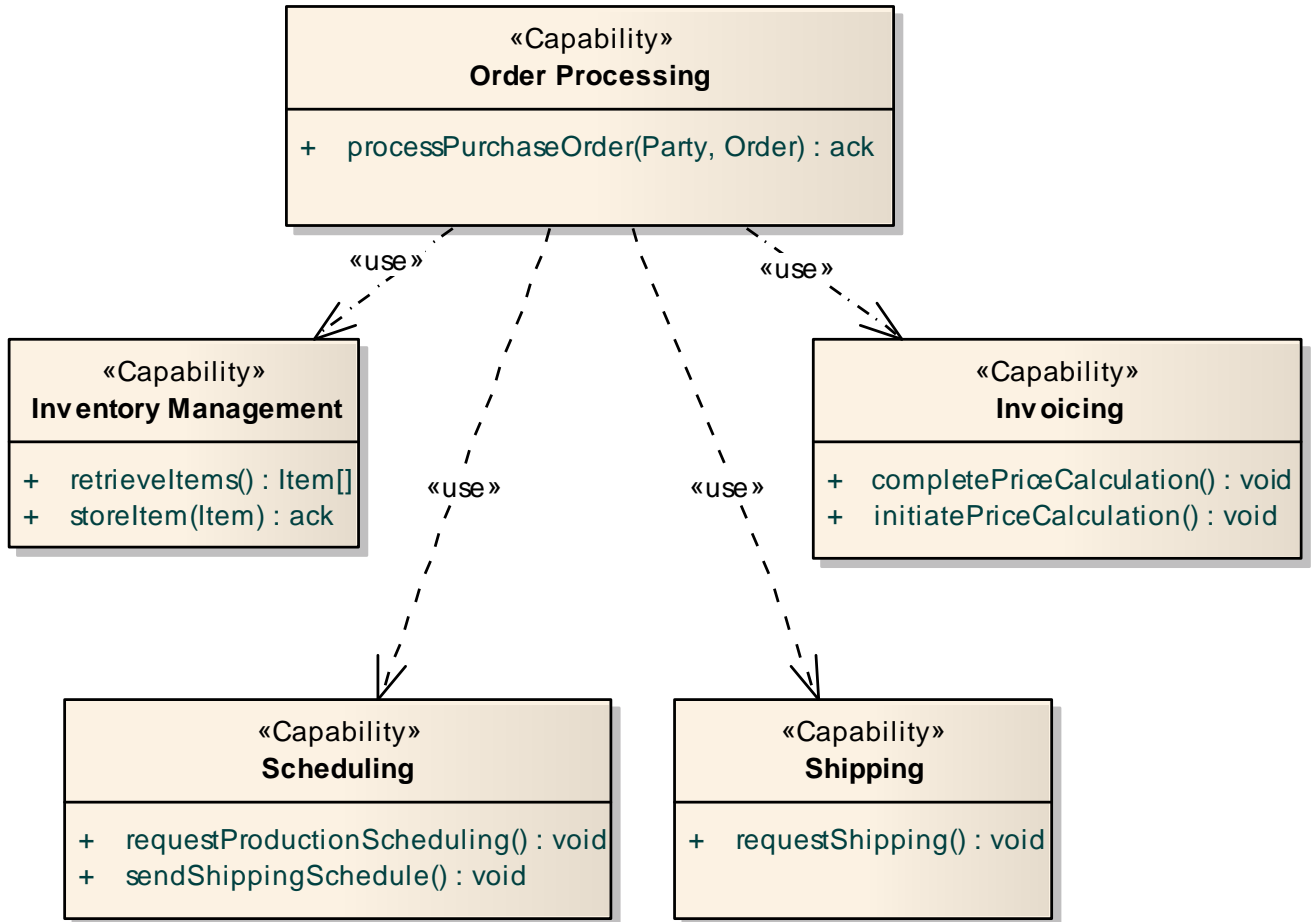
«Capability»
Order Processing

+ processPurchaseOrder(Party, Order) : ack

«use»

«use»

«use»

«use»

«Capability»
Inventory Management

+ retrieveItems() : Item[]
+ storeItem(Item) : ack

«Capability»
Invoicing

+ completePriceCalculation() : void
+ initiatePriceCalculation() : void

«Capability»
Scheduling

+ requestProductionScheduling() : void
+ sendShippingSchedule() : void

«Capability»
Shipping

+ requestShipping() : void